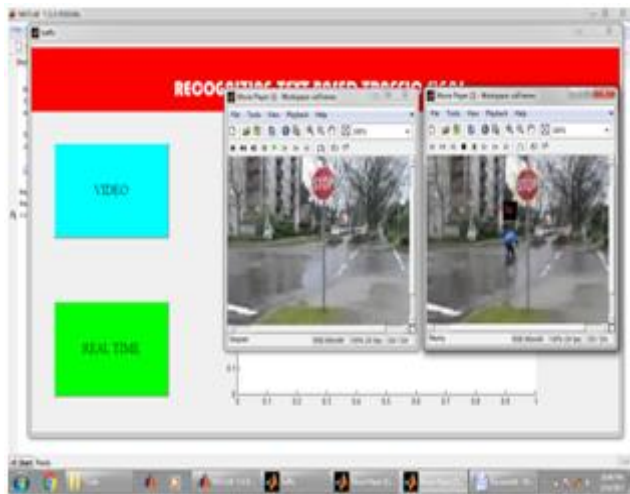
MATLAB 7.12.0 (R2011a)

RECOGNITION TEXT BASED TRAFFIC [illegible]

VIDEO

REAL TIME

Movie Player (1) - Workspace: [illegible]

File Tools View Playback Help

STOP

Stopped

Movie Player (2) - Workspace: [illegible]

File Tools View Playback Help

STOP

Ready

0.1

0 0.1 0.2 0.3 0.4 0.5 0.6 0.7 0.8 0.9 1

Start